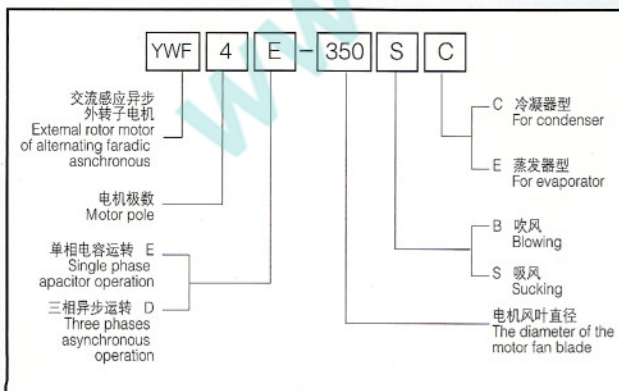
YWF 4 E – 350 S C

交流感应异步外转子电机
External rotor motor of alternating faradic asnchronous

电机极数
Motor pole

单相电容运转 E
Single phase apacitor operation

三相异步运转 D
Three phases asynchronous operation

C 冷凝器型
For condenser

E 蒸发器型
For evaporator

B 吹风
Blowing

S 吸风
Sucking

电机风叶直径
The diameter of the motor fan blade